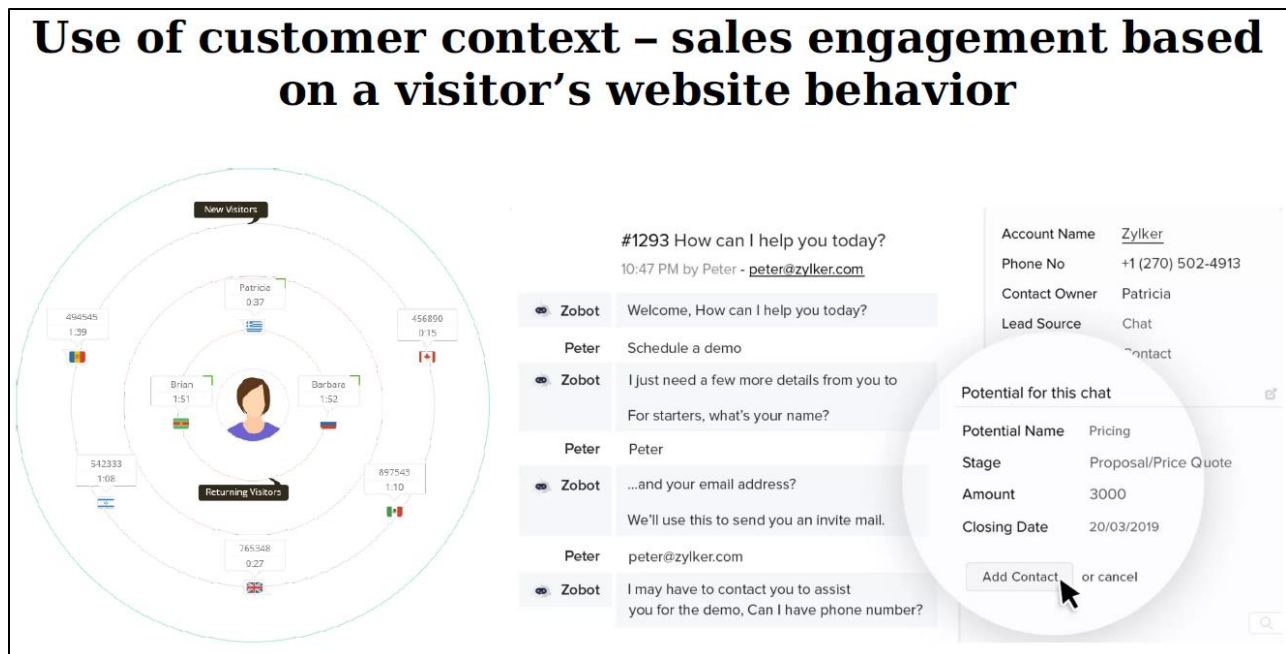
Use of customer context – sales engagement based on a visitor's website behavior

New Visitors

Patricia
0:37

494545
1:39

456890
0:15

Brian
1:51

Barbara
1:52

542333
1:08

Returning Visitors

897543
1:10

765348
0:27

#1293 How can I help you today?
10:47 PM by Peter - peter@zylker.com

Zobot Welcome, How can I help you today?

Peter Schedule a demo

Zobot I just need a few more details from you to

For starters, what's your name?

Peter Peter

Zobot ...and your email address?

We'll use this to send you an invite mail.

Peter peter@zylker.com

Zobot I may have to contact you to assist you for the demo, Can I have phone number?

Account Name Zylker
Phone No +1 (270) 502-4913
Contact Owner Patricia
Lead Source Chat
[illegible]ontact

Potential for this chat

Potential Name Pricing
Stage Proposal/Price Quote
Amount 3000
Closing Date 20/03/2019

Add Contact or cancel